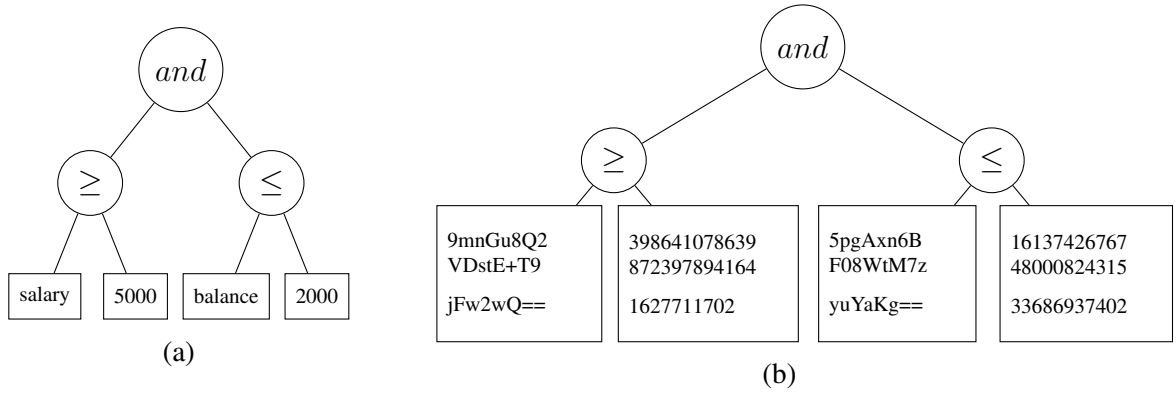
$and$

$\geq$

$\leq$

salary

5000

balance

2000

(a)

$and$

$\geq$

$\leq$

9mnGu8Q2
VDstE+T9

jFw2wQ==

398641078639
872397894164

1627711702

5pgAxn6B
F08WtM7z

yuYaKg==

16137426767
48000824315

33686937402

(b)